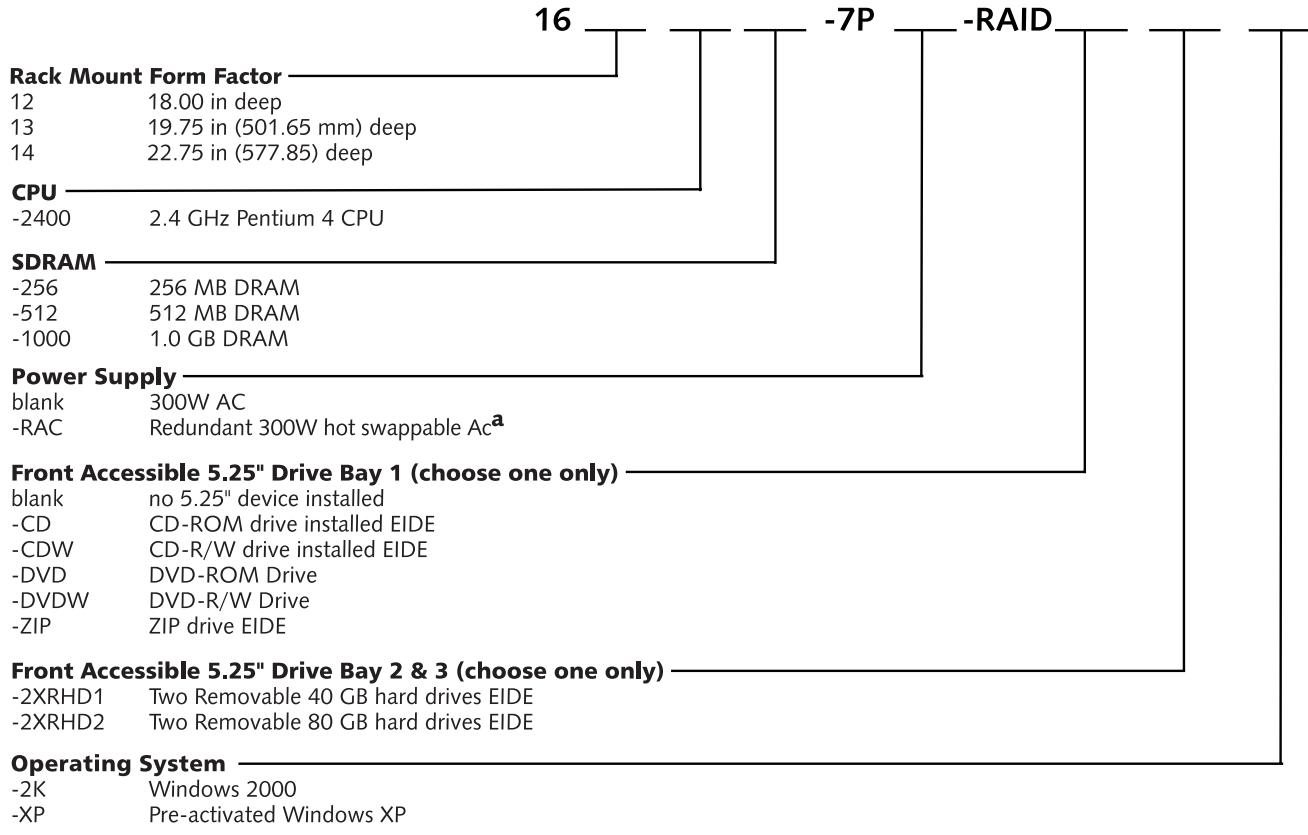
16 ___ ___ ___ -7P ___-RAID___ ___ ___

**Rack Mount Form Factor**

| | |
|---|---|
| 12 | 18.00 in deep |
| 13 | 19.75 in (501.65 mm) deep |
| 14 | 22.75 in (577.85) deep |

**CPU**

| | |
|---|---|
| -2400 | 2.4 GHz Pentium 4 CPU |

**SDRAM**

| | |
|---|---|
| -256 | 256 MB DRAM |
| -512 | 512 MB DRAM |
| -1000 | 1.0 GB DRAM |

**Power Supply**

| | |
|---|---|
| blank | 300W AC |
| -RAC | Redundant 300W hot swappable Ac$^{a}$ |

**Front Accessible 5.25" Drive Bay 1 (choose one only)**

| | |
|---|---|
| blank | no 5.25" device installed |
| -CD | CD-ROM drive installed EIDE |
| -CDW | CD-R/W drive installed EIDE |
| -DVD | DVD-ROM Drive |
| -DVDW | DVD-R/W Drive |
| -ZIP | ZIP drive EIDE |

**Front Accessible 5.25" Drive Bay 2 & 3 (choose one only)**

| | |
|---|---|
| -2XRHD1 | Two Removable 40 GB hard drives EIDE |
| -2XRHD2 | Two Removable 80 GB hard drives EIDE |

**Operating System**

| | |
|---|---|
| -2K | Windows 2000 |
| -XP | Pre-activated Windows XP |